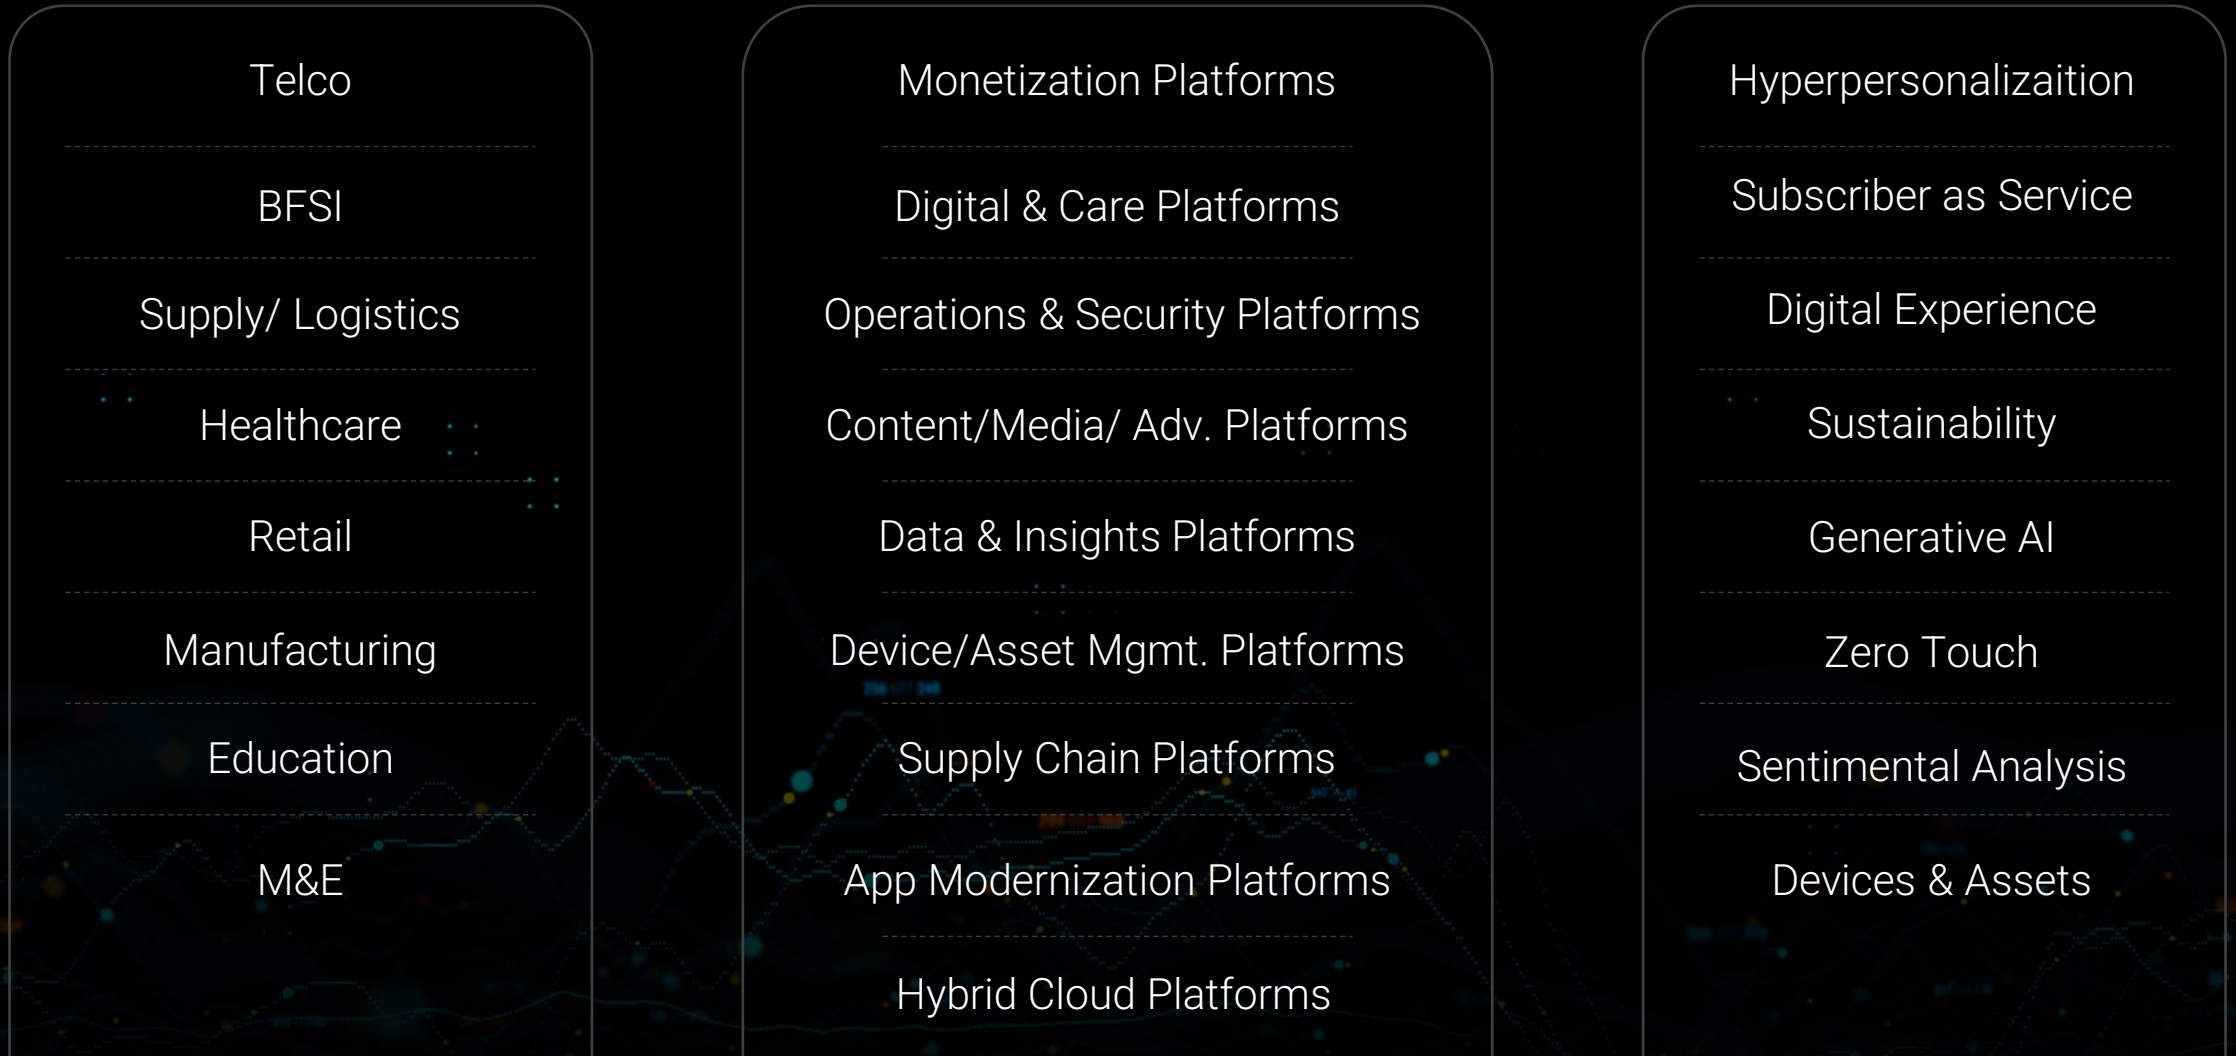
Telco

BFSI

Supply/ Logistics

Healthcare

Retail

Manufacturing

Education

M&E

Monetization Platforms

Digital & Care Platforms

Operations & Security Platforms

Content/Media/ Adv. Platforms

Data & Insights Platforms

Device/Asset Mgmt. Platforms

Supply Chain Platforms

App Modernization Platforms

Hybrid Cloud Platforms

Hyperpersonalizaition

Subscriber as Service

Digital Experience

Sustainability

Generative AI

Zero Touch

Sentimental Analysis

Devices & Assets